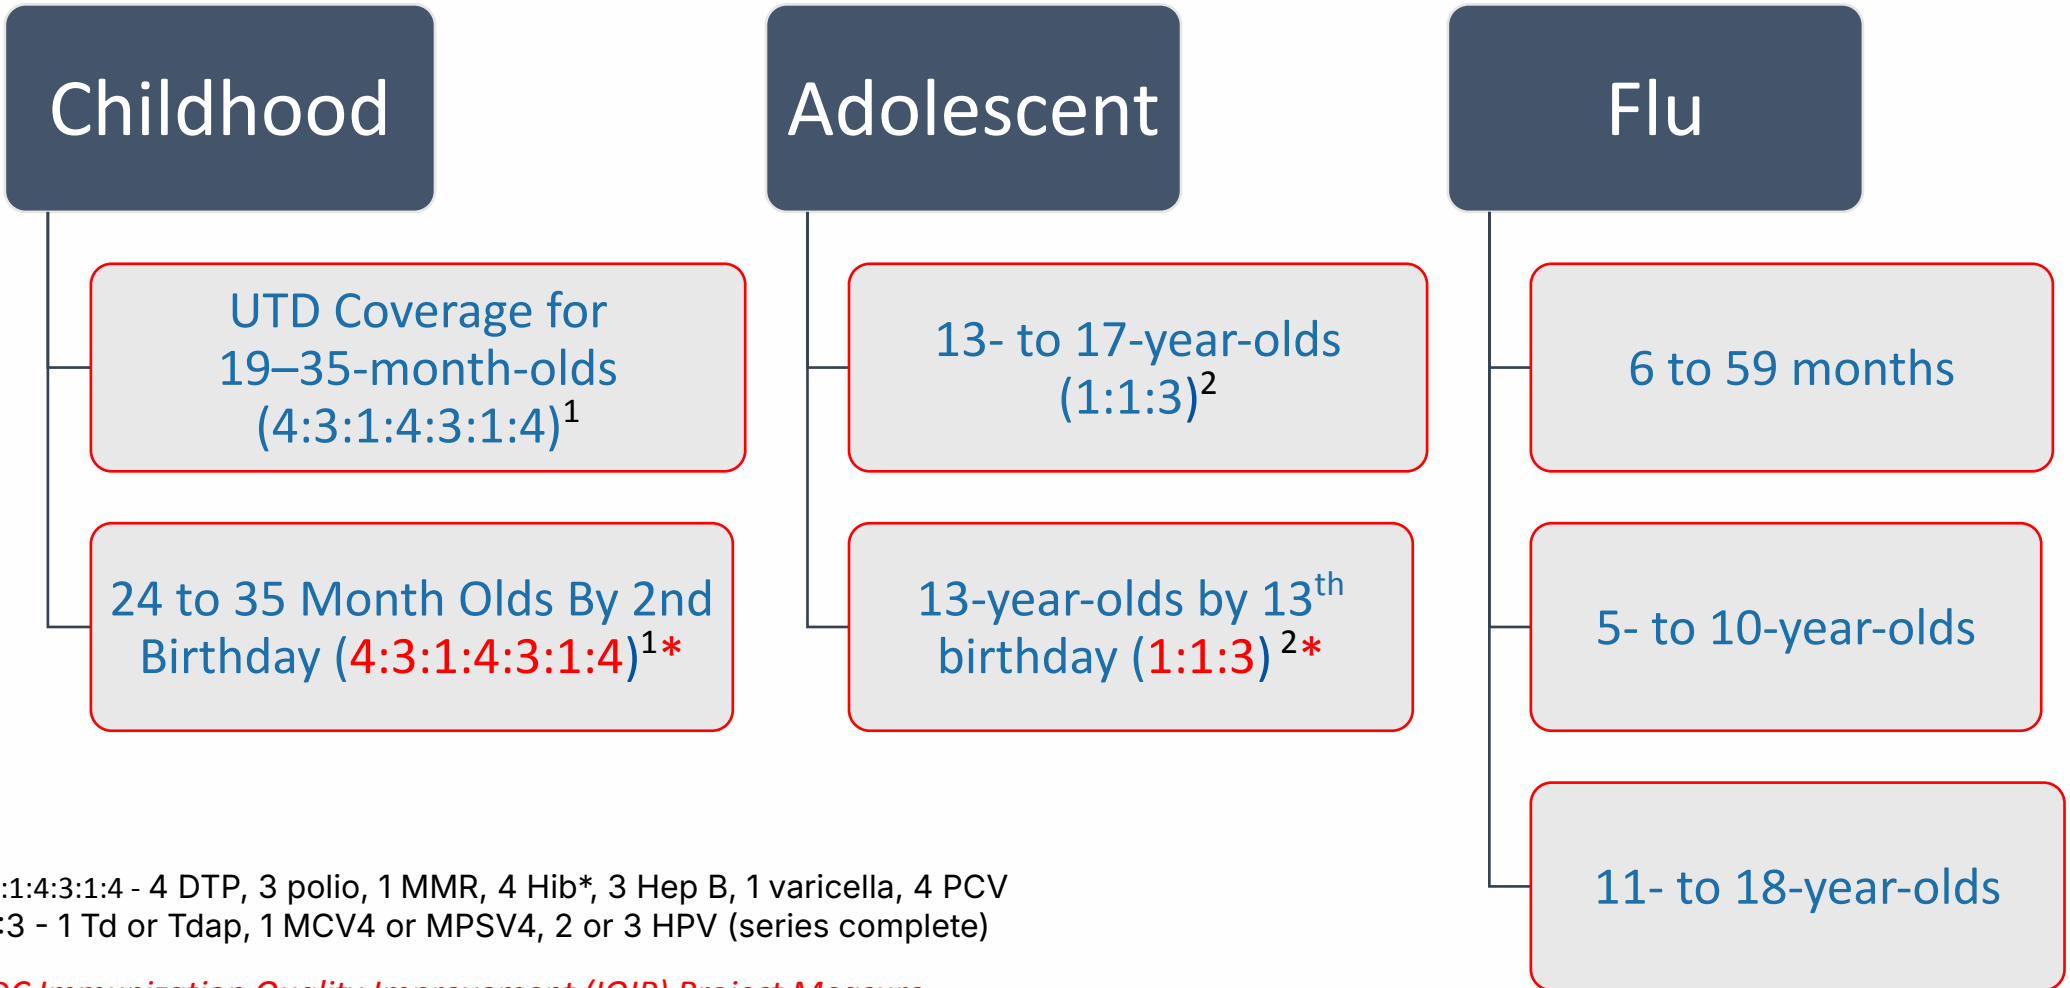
Childhood

UTD Coverage for 19–35-month-olds (4:3:1:4:3:1:4)$^1$

24 to 35 Month Olds By 2nd Birthday (4:3:1:4:3:1:4)$^{1}$*

Adolescent

13- to 17-year-olds (1:1:3)$^2$

13-year-olds by 13$^{th}$ birthday (1:1:3) $^2$*

Flu

6 to 59 months

5- to 10-year-olds

11- to 18-year-olds

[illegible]:1:4:3:1:4 - 4 DTP, 3 polio, 1 MMR, 4 Hib*, 3 Hep B, 1 varicella, 4 PCV
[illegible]:3 - 1 Td or Tdap, 1 MCV4 or MPSV4, 2 or 3 HPV (series complete)

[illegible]